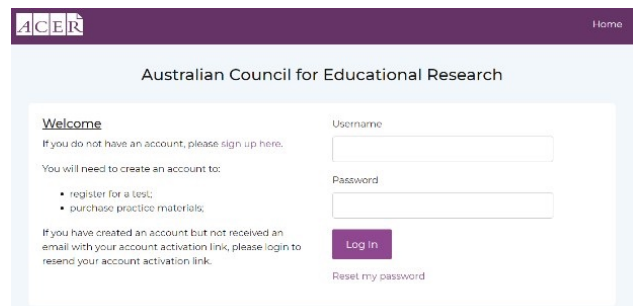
ACER

Home

Australian Council for Educational Research

Welcome

If you do not have an account, please sign up here.

You will need to create an account to:

- register for a test;
- purchase practice materials;

If you have created an account but not received an email with your account activation link, please login to resend your account activation link.

Username

Password

Log In

Reset my password